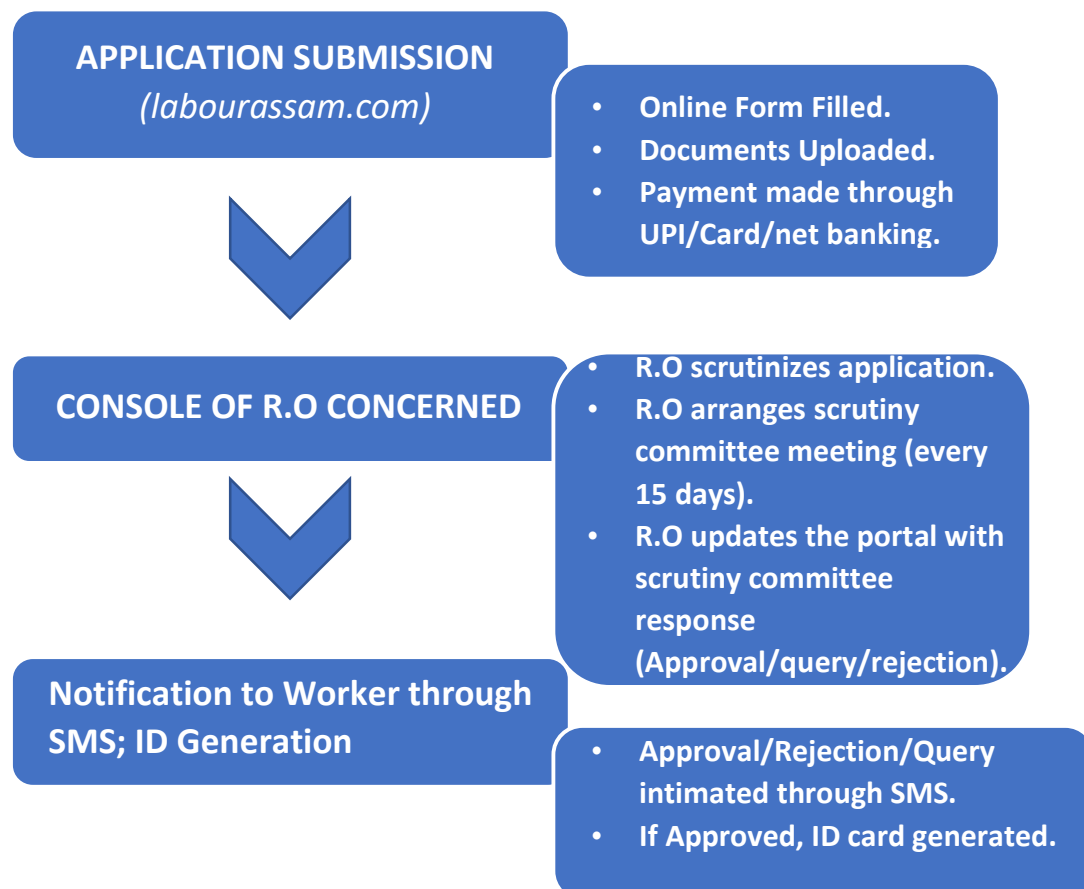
APPLICATION SUBMISSION
(labourassam.com)

- Online Form Filled.
- Documents Uploaded.
- Payment made through UPI/Card/net banking.

CONSOLE OF R.O CONCERNED

- R.O scrutinizes application.
- R.O arranges scrutiny committee meeting (every 15 days).
- R.O updates the portal with scrutiny committee response (Approval/query/rejection).

Notification to Worker through SMS; ID Generation

- Approval/Rejection/Query intimated through SMS.
- If Approved, ID card generated.